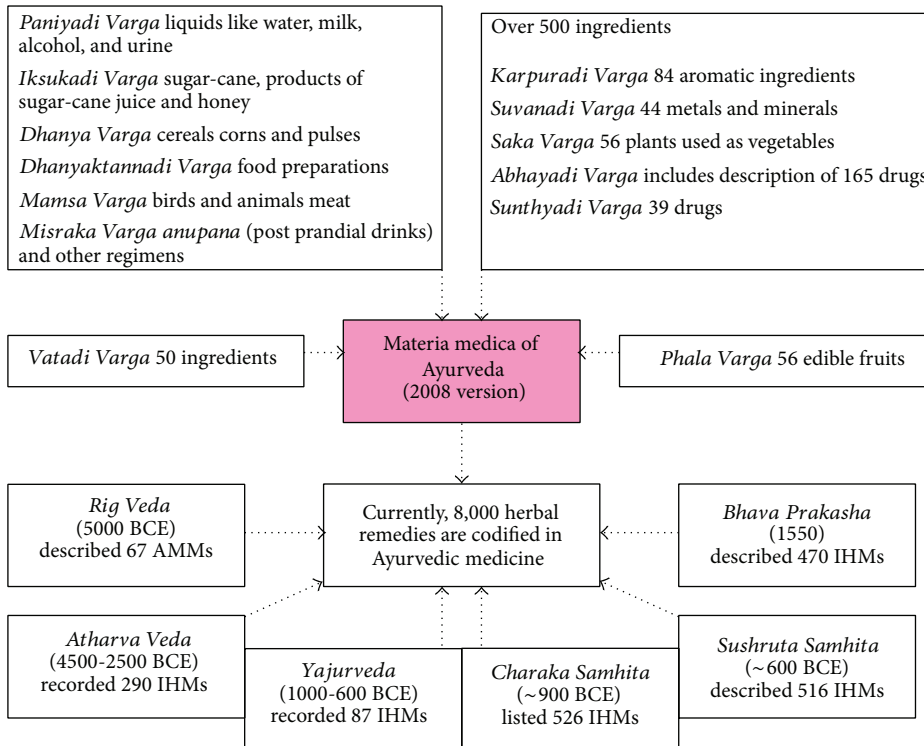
Paniyadi Varga liquids like water, milk, alcohol, and urine

Iksukadi Varga sugar-cane, products of sugar-cane juice and honey

Dhanya Varga cereals corns and pulses

Dhanyaktannadi Varga food preparations

Mamsa Varga birds and animals meat

Misraka Varga anupana (post prandial drinks) and other regimens

Over 500 ingredients

Karpuradi Varga 84 aromatic ingredients

Suvanadi Varga 44 metals and minerals

Saka Varga 56 plants used as vegetables

Abhayadi Varga includes description of 165 drugs

Sunthyadi Varga 39 drugs

Vatadi Varga 50 ingredients

Materia medica of Ayurveda (2008 version)

Phala Varga 56 edible fruits

Rig Veda (5000 BCE) described 67 AMMs

Currently, 8,000 herbal remedies are codified in Ayurvedic medicine

Bhava Prakasha (1550) described 470 IHMs

Atharva Veda (4500-2500 BCE) recorded 290 IHMs

Yajurveda (1000-600 BCE) recorded 87 IHMs

Charaka Samhita (~900 BCE) listed 526 IHMs

Sushruta Samhita (~600 BCE) described 516 IHMs